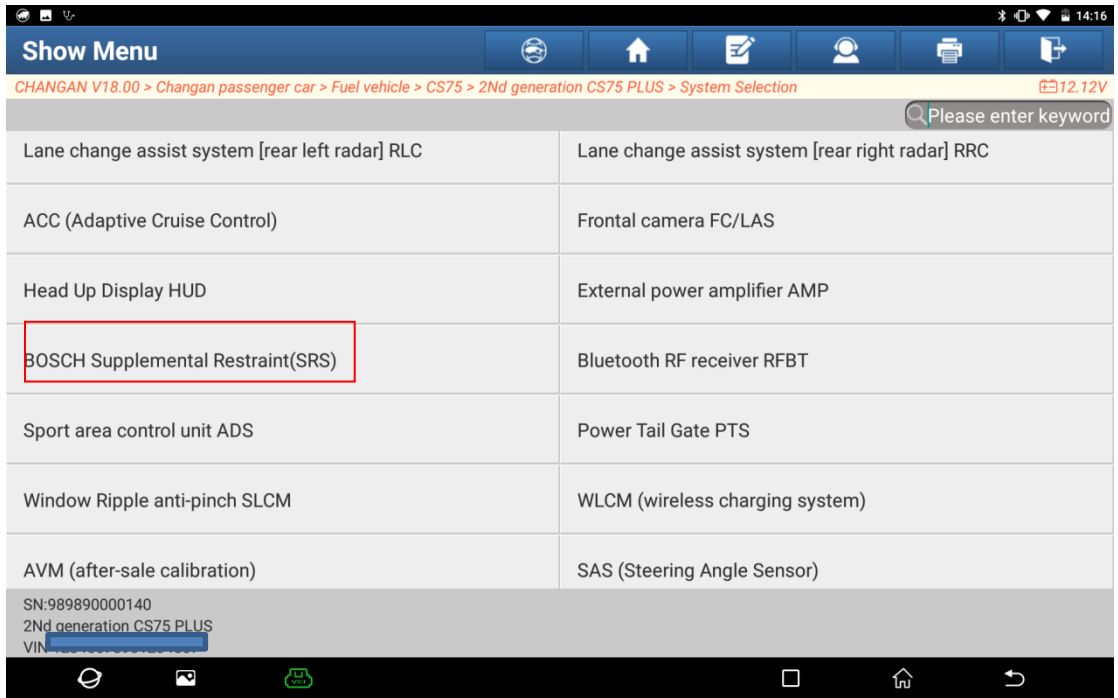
14:16

Show Menu

CHANGAN V18.00 > Changan passenger car > Fuel vehicle > CS75 > 2Nd generation CS75 PLUS > System Selection

12.12V

Please enter keyword

| | |
|---|---|
| Lane change assist system [rear left radar] RLC | Lane change assist system [rear right radar] RRC |
| ACC (Adaptive Cruise Control) | Frontal camera FC/LAS |
| Head Up Display HUD | External power amplifier AMP |
| BOSCH Supplemental Restraint(SRS) | Bluetooth RF receiver RFBT |
| Sport area control unit ADS | Power Tail Gate PTS |
| Window Ripple anti-pinch SLCM | WLCM (wireless charging system) |
| AVM (after-sale calibration) | SAS (Steering Angle Sensor) |

SN:989890000140
2Nd generation CS75 PLUS
VIN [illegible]

VCI